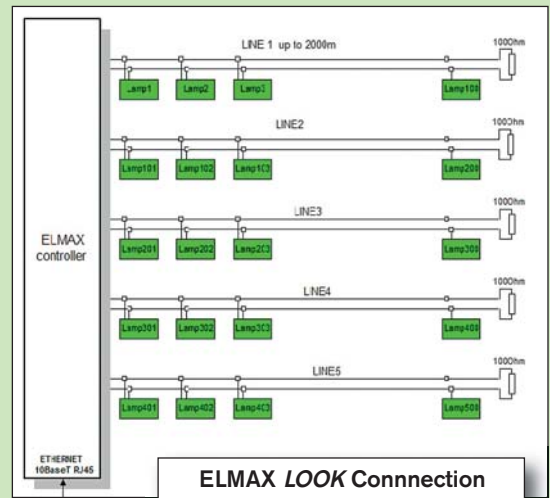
ELMAX controller

ETHERNET 10BaseT RJ45

LINE 1 up to 2000m

100Ohm

Lamp1 Lamp2 Lamp3 Lamp100

LINE2

100Ohm

Lamp101 Lamp102 Lamp103 Lamp200

LINE3

100Ohm

Lamp201 Lamp202 Lamp203 Lamp300

LINE4

100Ohm

Lamp301 Lamp302 Lamp303 Lamp400

LINE5

100Ohm

Lamp401 Lamp402 Lamp403 Lamp500

ELMAX *LOOK* Connnection